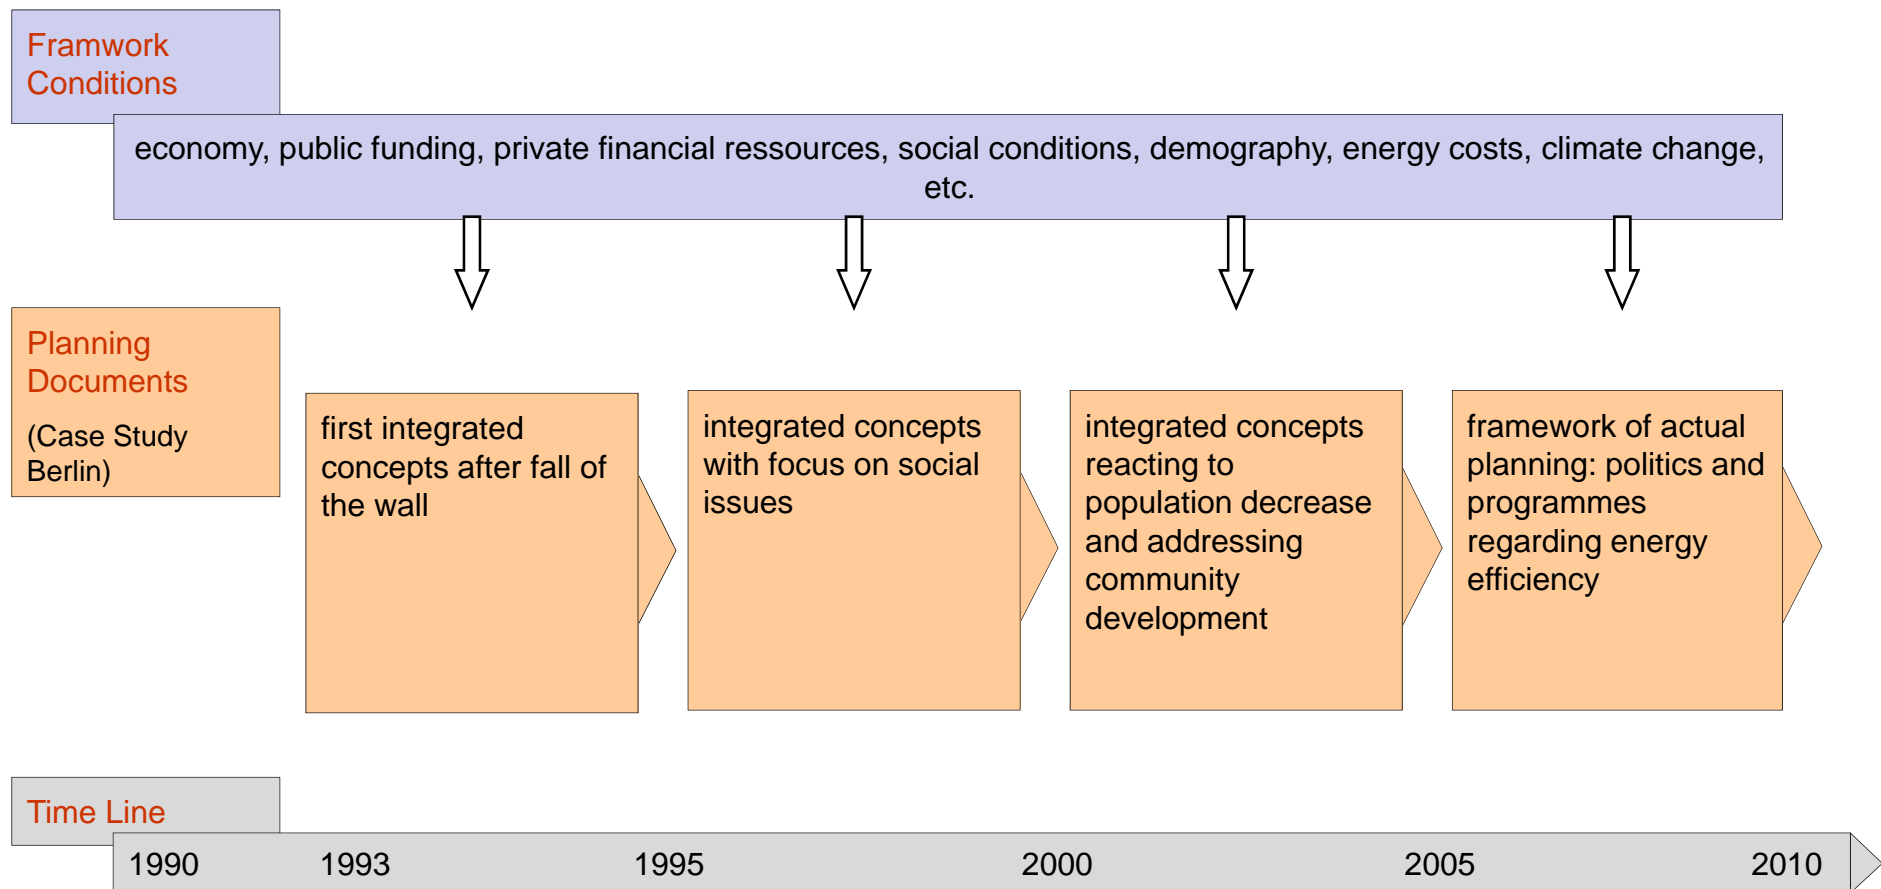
Framwork Conditions

economy, public funding, private financial ressources, social conditions, demography, energy costs, climate change, etc.

Planning Documents

(Case Study Berlin)

first integrated concepts after fall of the wall

integrated concepts with focus on social issues

integrated concepts reacting to population decrease and addressing community development

framework of actual planning: politics and programmes regarding energy efficiency

Time Line

1990 1993 1995 2000 2005 2010